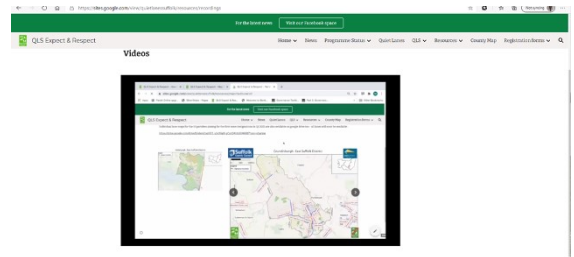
https://sites.google.com/view/qlsexpectsuffolk/resources/recordings

Refreshing

For the latest news    Visit our facebook space

QLS Expect & Respect

Home   News   Programme Status   Quiet Lanes   QLS   Resources   County Map   Registration forms

Videos

For the latest news    Visit our facebook space

QLS Expect & Respect

Home   News   Quiet Lanes   QLS   Resources   County Map   Registration forms

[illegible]

Suffolk

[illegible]